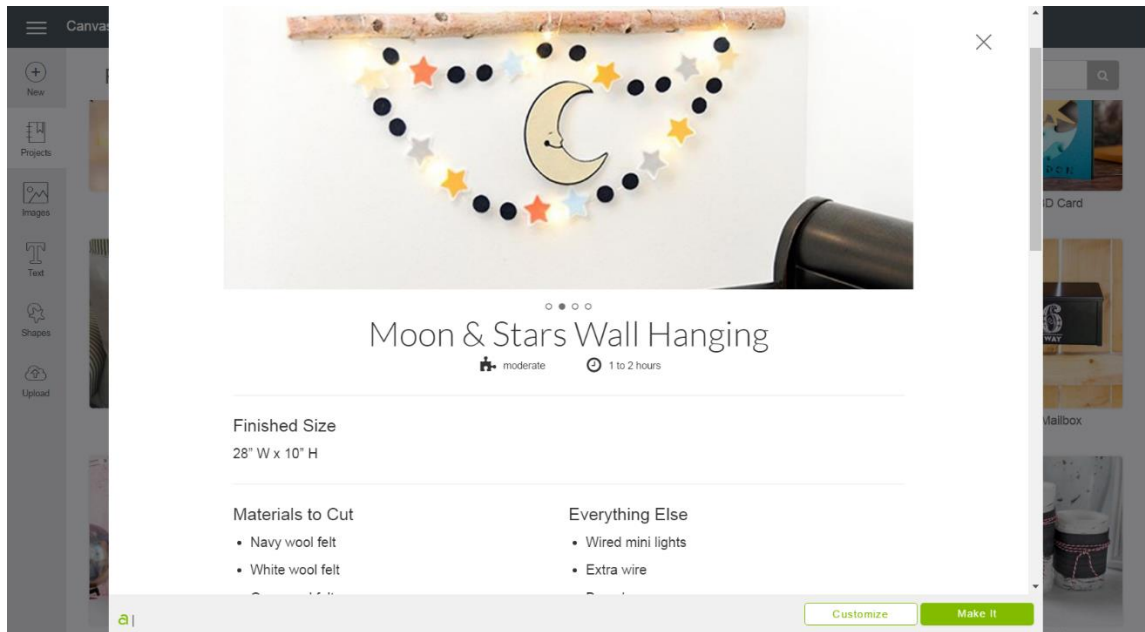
Canvas

New

Projects

Images

Text

Shapes

Upload

D Card

Mailbox

×

Moon & Stars Wall Hanging

moderate

1 to 2 hours

Finished Size

28" W x 10" H

Materials to Cut

- Navy wool felt
- White wool felt
- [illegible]

Everything Else

- Wired mini lights
- Extra wire
- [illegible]

a|

Customize

Make It